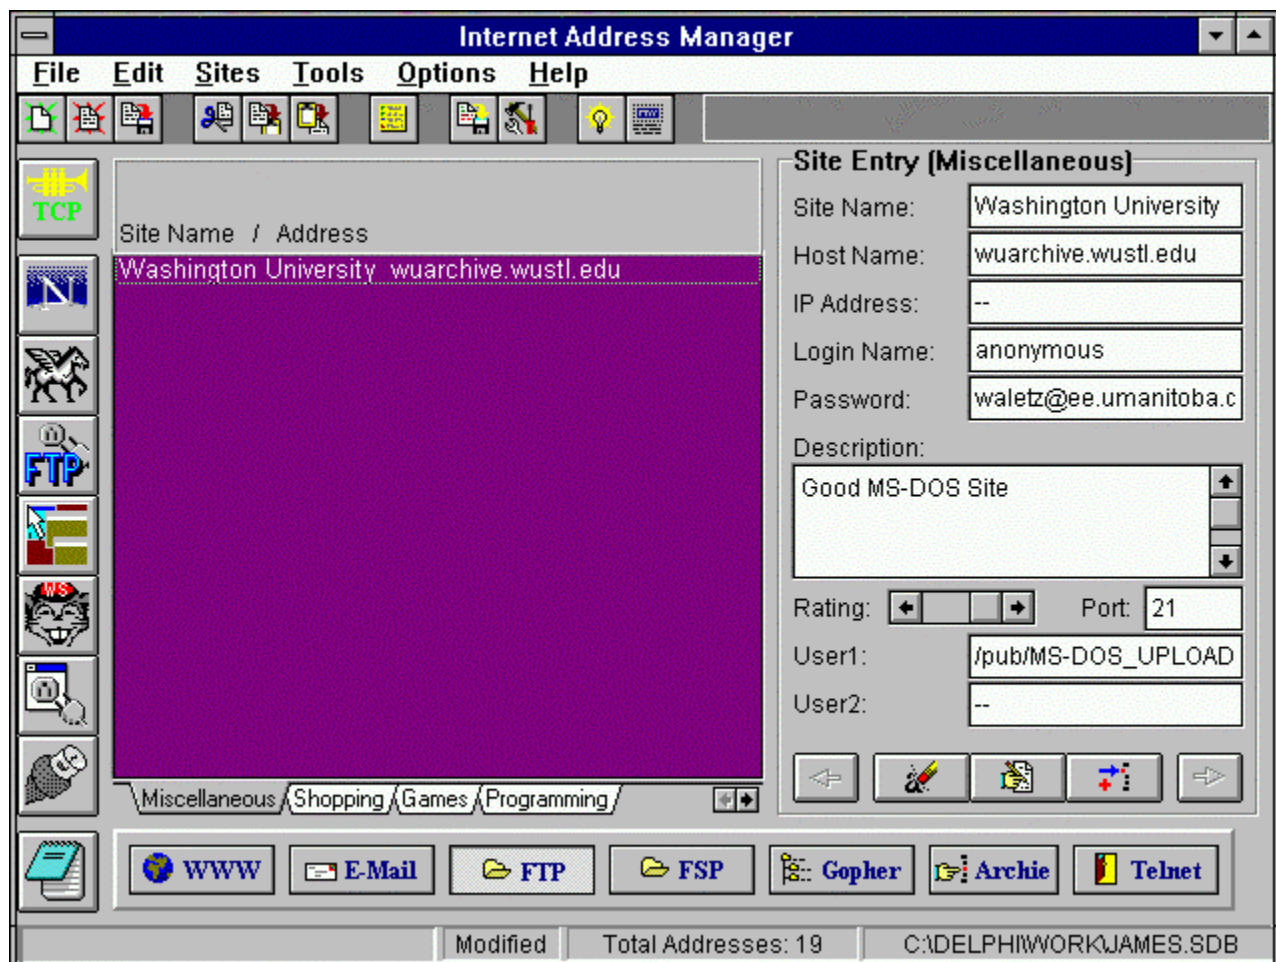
Internet Address Manager

File Edit Sites Tools Options Help

TCP

FTP

WS

Site Name / Address

Washington University wuarchive.wustl.edu

Miscellaneous Shopping Games Programming

Site Entry (Miscellaneous)

Site Name: Washington University

Host Name: wuarchive.wustl.edu

IP Address: --

Login Name: anonymous

Password: waletz@ee.umanitoba.c

Description:

Good MS-DOS Site

Rating:

Port: 21

User1: /pub/MS-DOS_UPLOAD

User2: --

WWW E-Mail FTP FSP Gopher Archie Telnet

Modified Total Addresses: 19 C:\DELPHI\WORK\JAMES.SDB